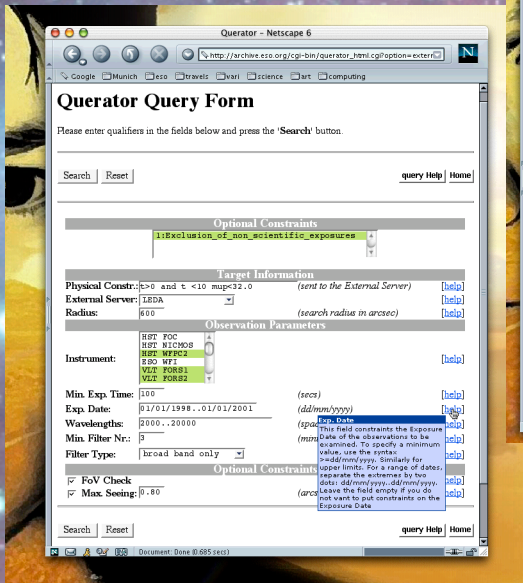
Querator - Netscape 6

http://archive.eso.org/cgi-bin/querator_html.cgi?option=extern

Google Munich eso travels vari science art computing

Querator Query Form

Please enter qualifiers in the fields below and press the 'Search' button.

Search Reset query Help Home

Optional Constraints

1:Exclusion_of_non_scientific_exposures

Target Information

Physical Constr.: t>0 and t <10 mup<32.0 (sent to the External Server) [help]

External Server: LEDA [help]

Radius: 600 (search radius in arcsec) [help]

Observation Parameters

Instrument: HST FOC HST NICMOS HST WFPC2 ESO WFI VLT FORS1 VLT FORS2 [help]

Min. Exp. Time: 100 (secs) [help]

Exp. Date: 01/01/1998..01/01/2001 (dd/mm/yyyy) [help]

Wavelengths: 2000..20000 (spa [help]

Min. Filter Nr.: 3 (min [help]

Filter Type: broad band only [help]

Optional Constraints

FoV Check [help]

Max. Seeing: 0.80 (arcs [help]

Exp. Date
This field constraints the Exposure Date of the observations to be examined. To specify a minimum value, use the syntax >=dd/mm/yyyy. Similarly for upper limits. For a range of dates, separate the extremes by two dots: dd/mm/yyyy..dd/mm/yyyy. Leave the field empty if you do not want to put constraints on the Exposure Date

Search Reset query Help Home

Document: Done (0.685 secs)